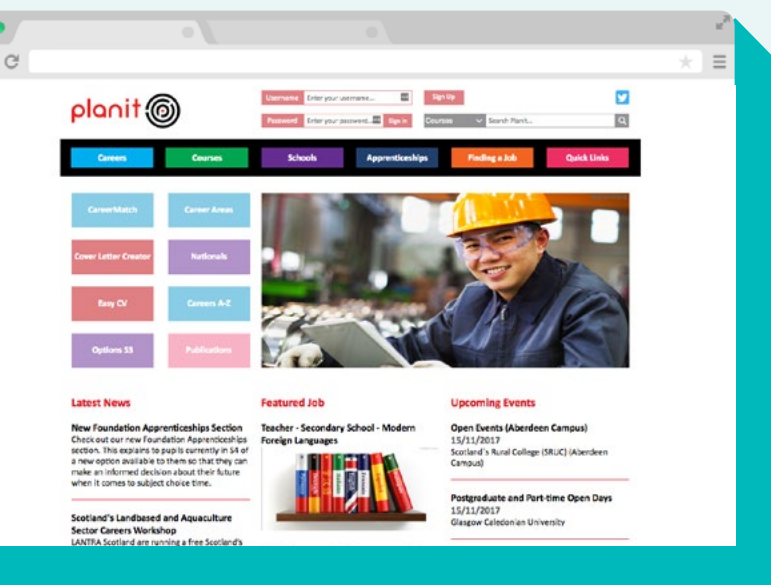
planit

Username Enter your username...
Password Enter your password... Sign in
Sign Up
Courses Search Planit...

Careers
Courses
Schools
Apprenticeships
Finding a Job
Quick Links

CareerMatch
Career Areas
Cover Letter Creator
Nationals
Easy CV
Careers A-Z
Options S3
Publications

Latest News

New Foundation Apprenticeships Section
Check out our new Foundation Apprenticeships section. This explains to pupils currently in S4 of a new option available to them so that they can make an informed decision about their future when it comes to subject choice time.

Scotland's Landbased and Aquaculture Sector Careers Workshop
LANTRA Scotland are running a free Scotland's

Featured Job

Teacher - Secondary School - Modern Foreign Languages

Upcoming Events

Open Events (Aberdeen Campus)
15/11/2017
Scotland's Rural College (SRUC) (Aberdeen Campus)

Postgraduate and Part-time Open Days
15/11/2017
Glasgow Caledonian University